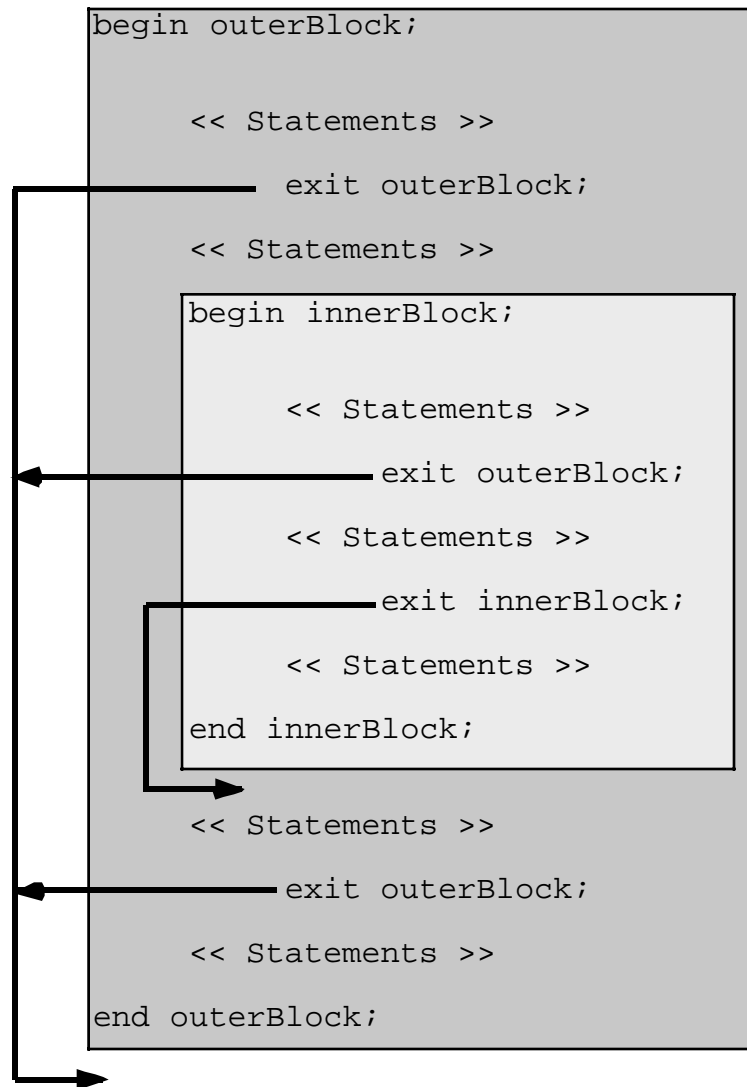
begin outerBlock;

<< Statements >>

exit outerBlock;

<< Statements >>

begin innerBlock;

<< Statements >>

exit outerBlock;

<< Statements >>

exit innerBlock;

<< Statements >>

end innerBlock;

<< Statements >>

exit outerBlock;

<< Statements >>

end outerBlock;